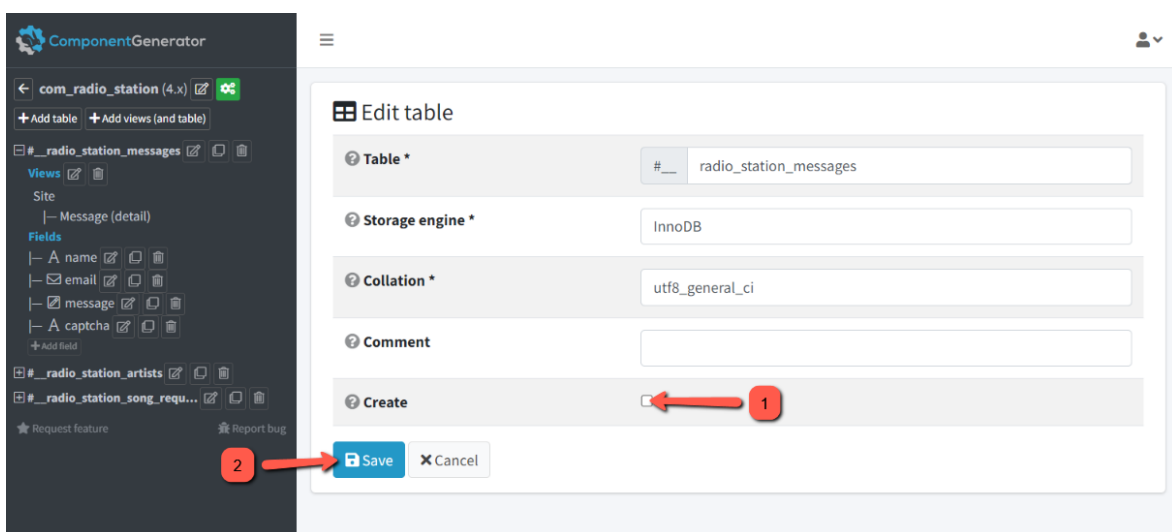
ComponentGenerator

com_radio_station (4.x)

+Add table +Add views (and table)

#__radio_station_messages

Views

Site

|— Message (detail)

Fields

|— A name

|— email

|— message

|— A captcha

+Add field

#__radio_station_artists

#__radio_station_song_requ...

Request feature

Report bug

Edit table

Table *

#__

radio_station_messages

Storage engine *

InnoDB

Collation *

utf8_general_ci

Comment

Create

1

2

Save

Cancel